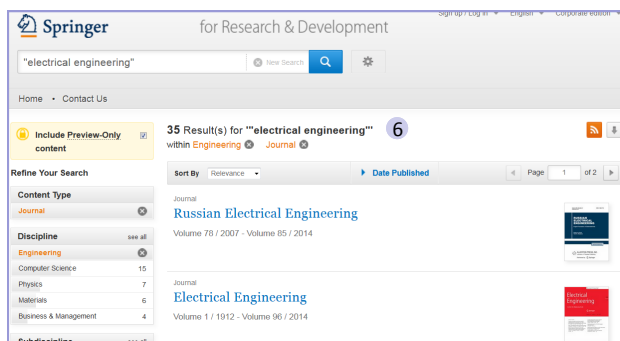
Springer

for Research & Development

Sign up / Log in English Corporate edition

"electrical engineering"

New Search

Home • Contact Us

Include Preview-Only content

Refine Your Search

Content Type

Journal

Discipline see all

Engineering

Computer Science 15

Physics 7

Materials 6

Business & Management 4

Subdiscipline see all

35 Result(s) for '"electrical engineering"'

6

within Engineering Journal

Sort By Relevance

Date Published

Page 1 of 2

Journal

Russian Electrical Engineering

Volume 78 / 2007 - Volume 85 / 2014

Journal

Electrical Engineering

Volume 1 / 1912 - Volume 96 / 2014

Electrical Engineering